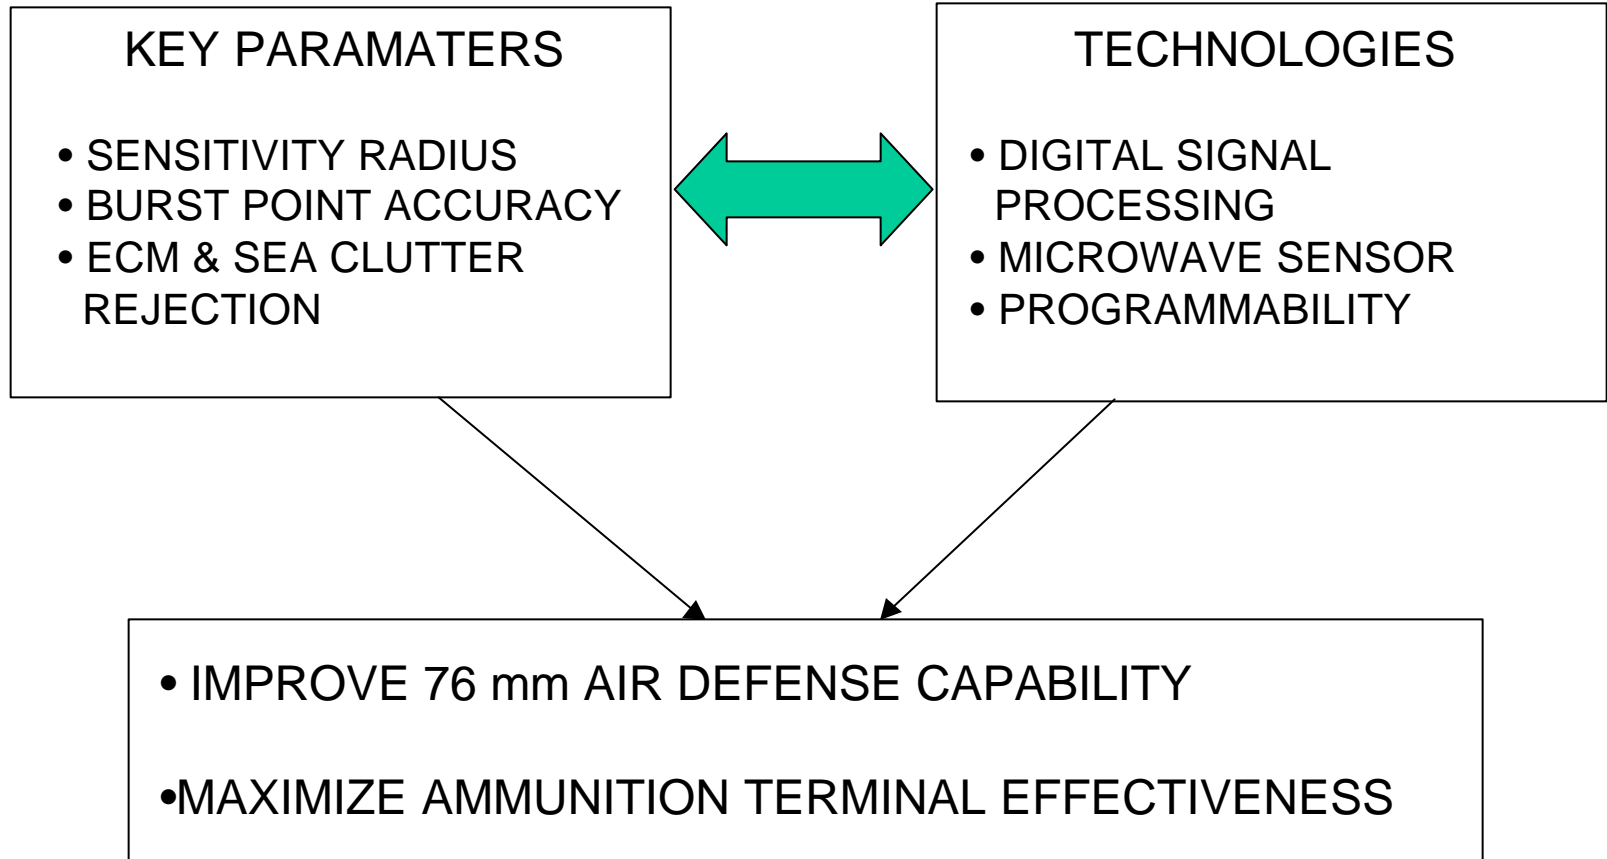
KEY PARAMATERS

• SENSITIVITY RADIUS
• BURST POINT ACCURACY
• ECM & SEA CLUTTER REJECTION

TECHNOLOGIES

• DIGITAL SIGNAL PROCESSING
• MICROWAVE SENSOR
• PROGRAMMABILITY

• IMPROVE 76 mm AIR DEFENSE CAPABILITY

•MAXIMIZE AMMUNITION TERMINAL EFFECTIVENESS